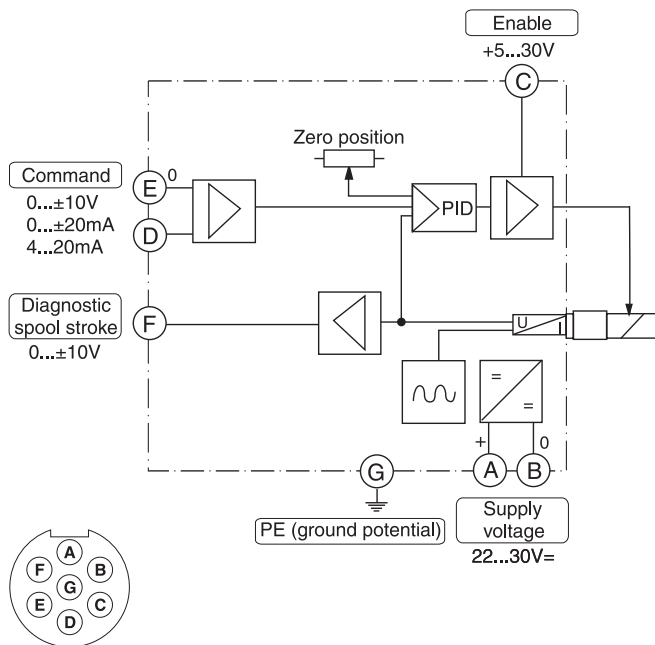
Enable
+5...30V
C

Zero position

Command
0...±10V
0...±20mA
4...20mA
E 0
D

PID

Diagnostic spool stroke
0...±10V
F

U
I

=
=
+
0

G
A
B

PE (ground potential)

Supply voltage
22...30V=

A
F
B
G
E
C
D